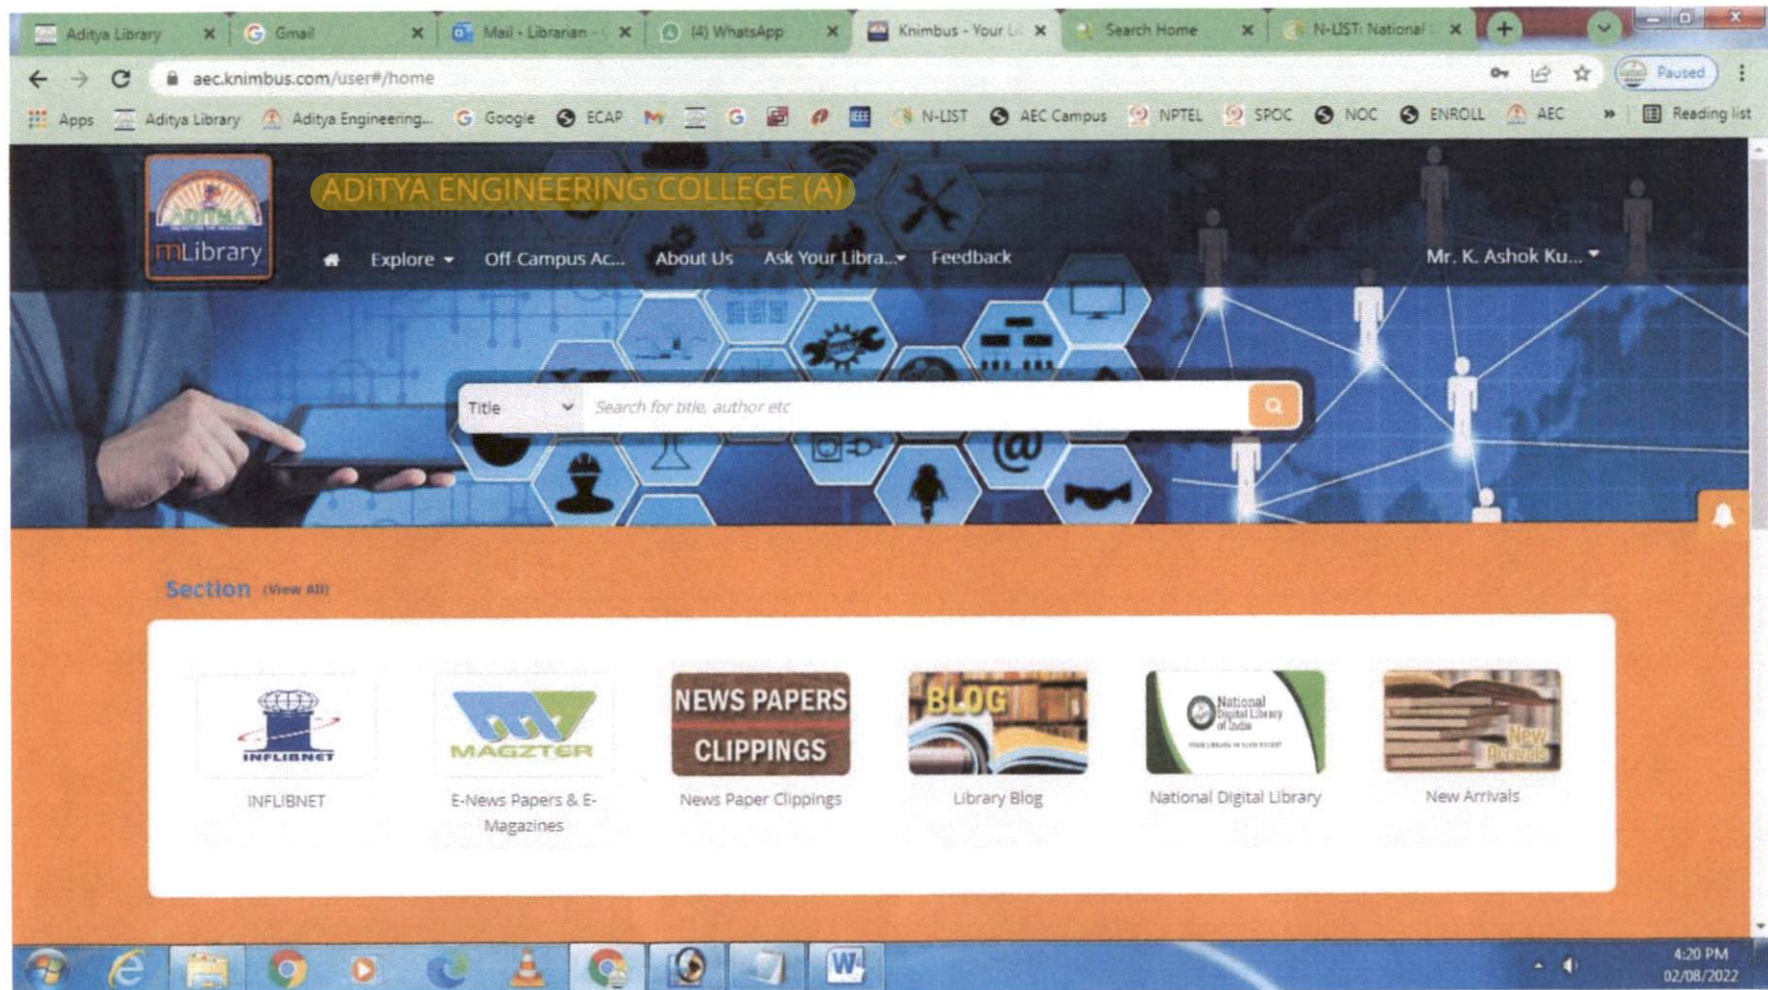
Aditya Library
Gmail
Mail - Librarian -
(4) WhatsApp
Knimbus - Your Li
Search Home
N-LIST: National

aec.knimbus.com/user#/home

Paused

Apps Aditya Library Aditya Engineering... Google ECAP N-LIST AEC Campus NPTEL SPOC NOC ENROLL AEC Reading list

ADITYA ENGINEERING COLLEGE (A)

ADITYA
mLibrary

Explore Off Campus Ac... About Us Ask Your Libra... Feedback Mr. K. Ashok Ku...

Title
Search for title, author etc

Section (View All)

INFLIBNET
INFLIBNET

MAGZTER
E-News Papers & E-Magazines

NEWS PAPERS CLIPPINGS
News Paper Clippings

BLOG
Library Blog

National Digital Library of India
National Digital Library

New Arrivals
New Arrivals

4:20 PM
02/08/2022